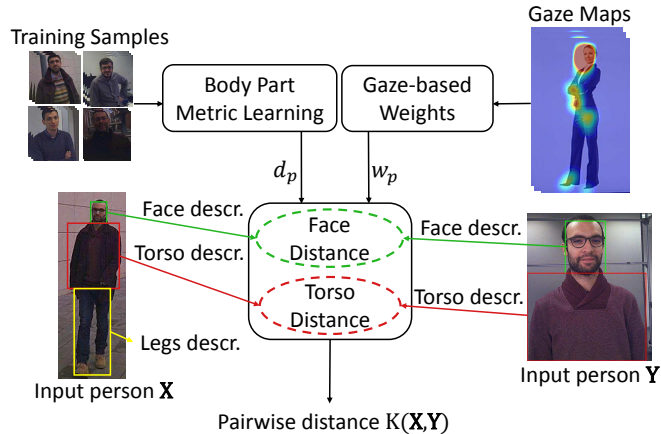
Training Samples

Gaze Maps

Body Part Metric Learning

Gaze-based Weights

$d_p$

$w_p$

Face descr.

Face Distance

Face descr.

Torso descr.

Torso Distance

Torso descr.

Legs descr.

Input person $\mathbf{X}$

Input person $\mathbf{Y}$

Pairwise distance $\mathrm{K}(\mathbf{X},\mathbf{Y})$